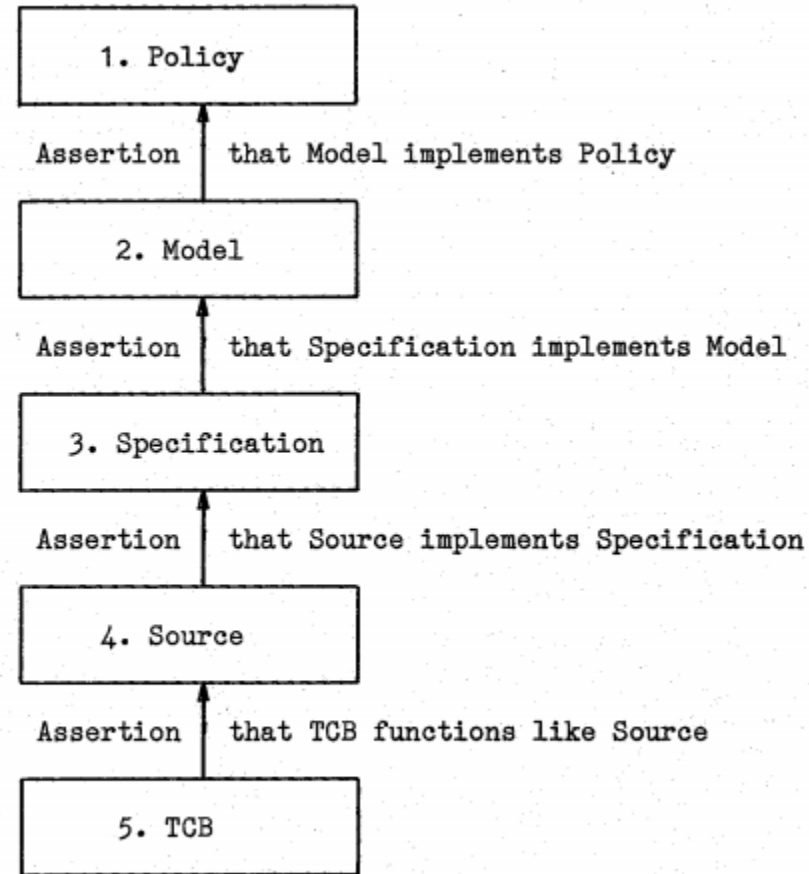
1. Policy

Assertion that Model implements Policy

2. Model

Assertion that Specification implements Model

3. Specification

Assertion that Source implements Specification

4. Source

Assertion that TCB functions like Source

5. TCB